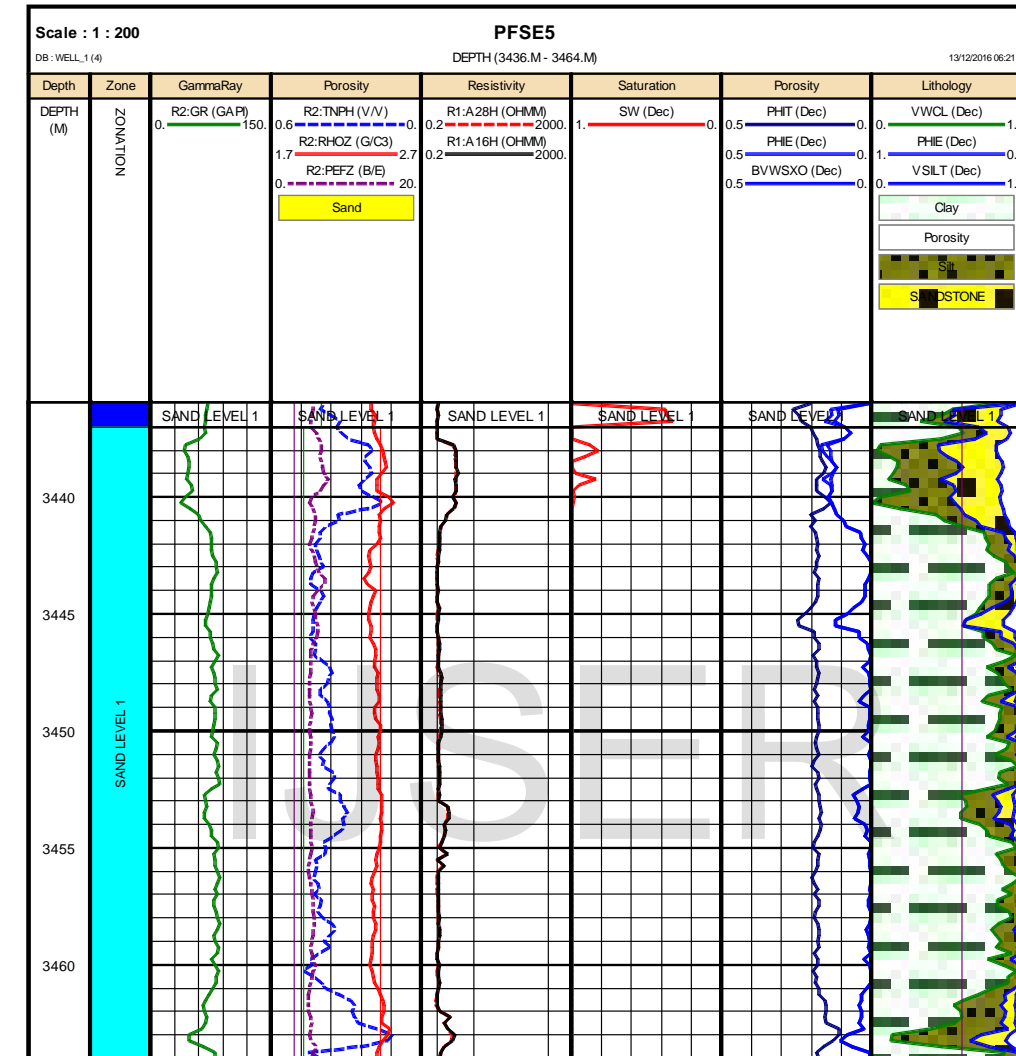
Scale : 1 : 200

PFSE5

DB : WELL_1 (4)

DEPTH (3436.M - 3464.M)

13/12/2016 06:21

| Depth | Zone | GammaRay | Porosity | Resistivity | Saturation | Porosity | Lithology |
|---|---|---|---|---|---|---|---|
| DEPTH (M) | ZONATION | R2:GR (GAPI) 0. 150. | R2:TNPH (V/V) 0.6 0. R2:RHOZ (G/C3) 1.7 2.7 R2:PEFZ (B/E) 0. 20. Sand | R1:A28H (OHMM) 0.2 2000. R1:A16H (OHMM) 0.2 2000. | SW (Dec) 1. 0. | PHIT (Dec) 0.5 0. PHIE (Dec) 0.5 0. BVWSXO (Dec) 0.5 0. | VWCL (Dec) 0. 1. PHIE (Dec) 1. 0. VSILT (Dec) 0. 1. Clay Porosity Silt SANDSTONE |

SAND LEVEL 1

SAND LEVEL 1

SAND LEVEL 1

SAND LEVEL 1

SAND LEVEL 1

SAND LEVEL 1

SAND LEVEL 1

3440

3445

3450

3455

3460

IJSER